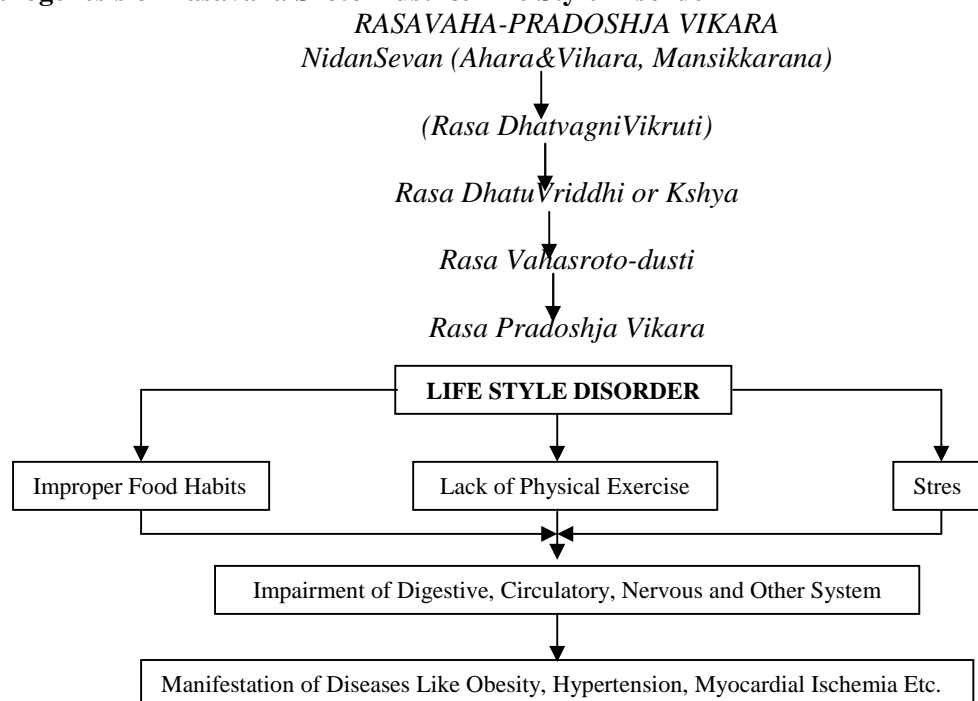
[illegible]

RASAVAHA-PRADOSHJA VIKARA

NidanSevan (Ahara&Vihara, Mansikkarana)

(Rasa DhatvagniVikruti)

Rasa DhatuVriddhi or Kshya

Rasa Vahasroto-dusti

Rasa Pradoshja Vikara

LIFE STYLE DISORDER

Improper Food Habits

Lack of Physical Exercise

Stres

Impairment of Digestive, Circulatory, Nervous and Other System

Manifestation of Diseases Like Obesity, Hypertension, Myocardial Ischemia Etc.